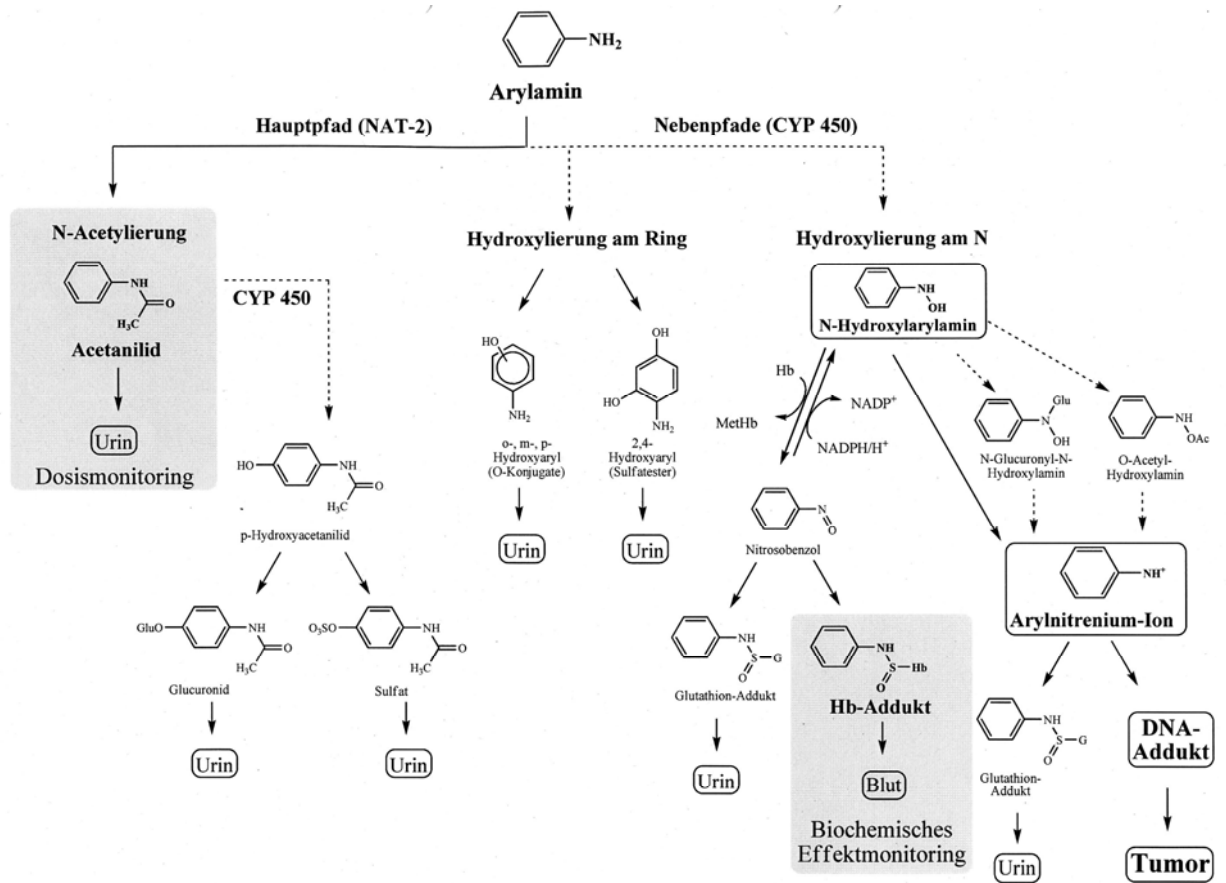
$NH_2$
Arylamin

Hauptpfad (NAT-2)

Nebenpfade (CYP 450)

N-Acetylierung
NH
O
$H_3C$
Acetanilid
Urin
Dosismonitoring

CYP 450

HO
NH
O
$H_3C$
p-Hydroxyacetanilid

GluO
NH
O
$H_3C$
Glucuronid
Urin

$O_3SO$
NH
O
$H_3C$
Sulfat
Urin

Hydroxylierung am Ring

HO
$NH_2$
o-, m-, p-Hydroxyaryl (O-Konjugate)
Urin

OH
HO
$NH_2$
2,4-Hydroxyaryl (Sulfatester)
Urin

Hydroxylierung am N

NH
OH
N-Hydroxylarylamin

Hb
MetHb
$NADP^+$
$NADPH/H^+$

N
O
Nitrosobenzol

NH
S
O
G
Glutathion-Addukt
Urin

NH
S
O
Hb
Hb-Addukt
Blut
Biochemisches Effektmonitoring

Glu
N
OH
N-Glucuronyl-N-Hydroxylamin

NH
OAc
O-Acetyl-Hydroxylamin

$NH^+$
Arylnitrenium-Ion

NH
S
O
G
Glutathion-Addukt
Urin

DNA-Addukt
Tumor